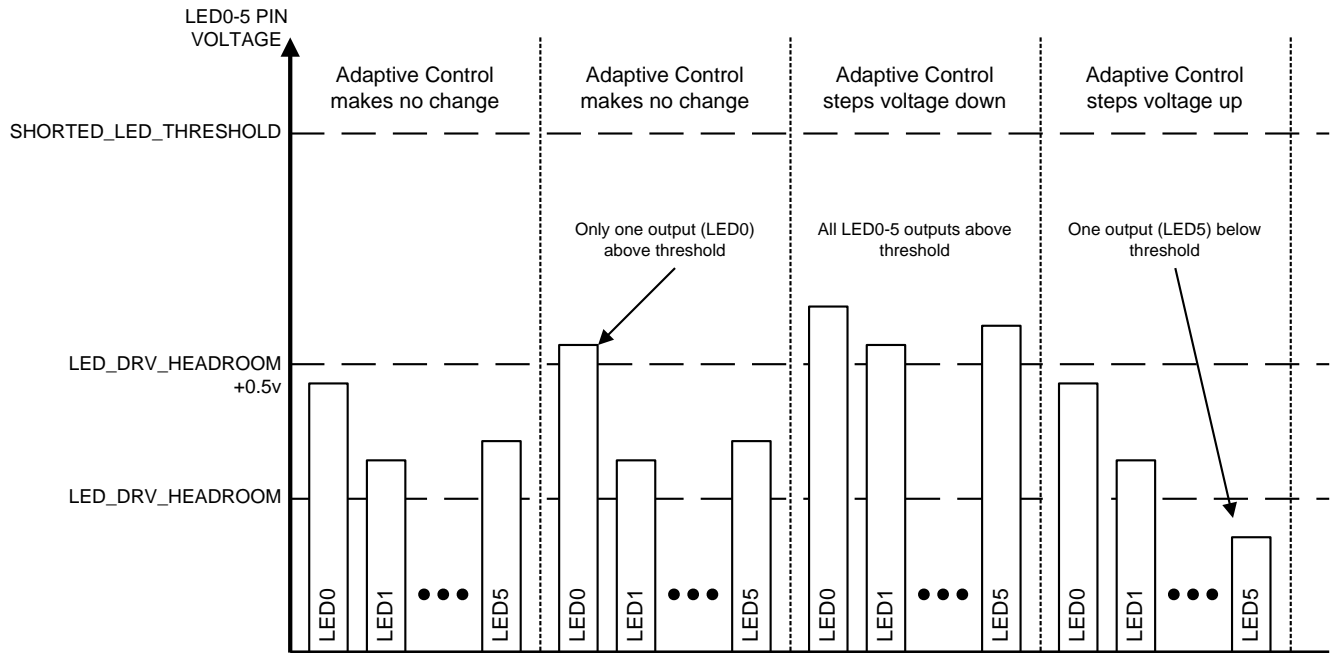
LED0-5 PIN VOLTAGE

SHORTED_LED_THRESHOLD

LED_DRV_HEADROOM +0.5v

LED_DRV_HEADROOM

Adaptive Control makes no change

LED0 LED1 ●●● LED5

Adaptive Control makes no change

Only one output (LED0) above threshold

LED0 LED1 ●●● LED5

Adaptive Control steps voltage down

All LED0-5 outputs above threshold

LED0 LED1 ●●● LED5

Adaptive Control steps voltage up

One output (LED5) below threshold

LED0 LED1 ●●● LED5